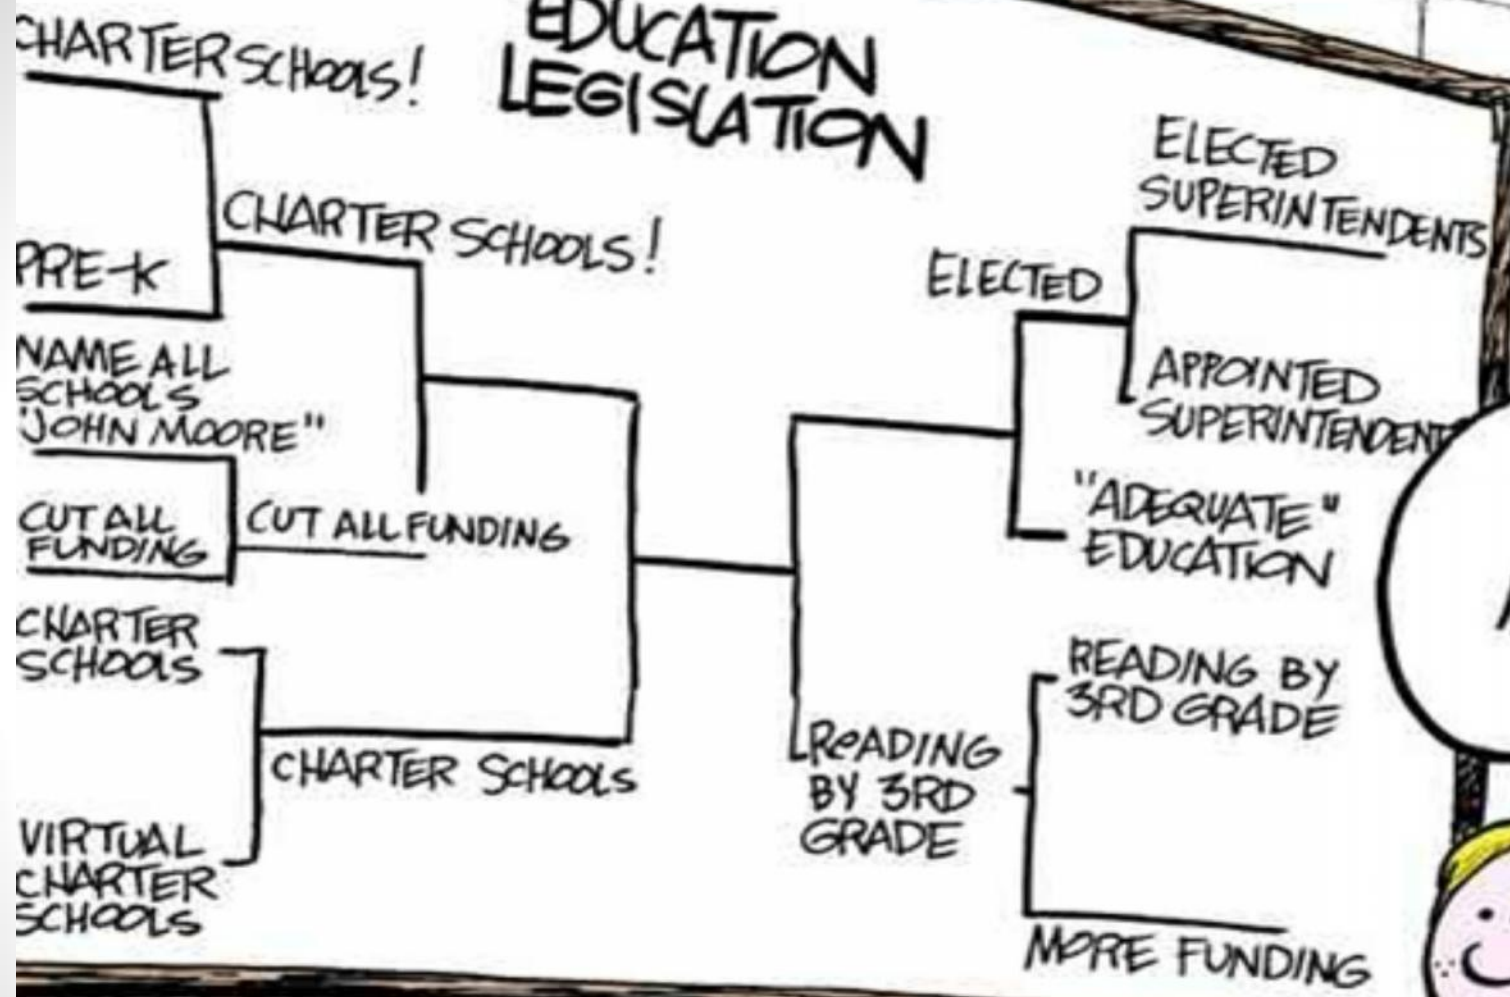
EDUCATION LEGISLATION

CHARTER SCHOOLS!

PRE-K

CHARTER SCHOOLS!

NAME ALL SCHOOLS "JOHN MOORE"

CUT ALL FUNDING

CUT ALL FUNDING

CHARTER SCHOOLS

CHARTER SCHOOLS

VIRTUAL CHARTER SCHOOLS

ELECTED SUPERINTENDENTS

ELECTED

APPOINTED SUPERINTENDENT

"ADEQUATE" EDUCATION

READING BY 3RD GRADE

READING BY 3RD GRADE

MORE FUNDING